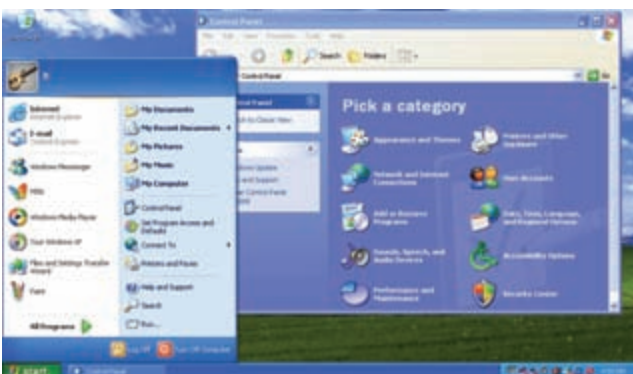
Control Panel

Search Folders

Control Panel

Control Panel

Switch to Classic View

Pick a category

Appearance and Themes

Printers and Other Hardware

Network and Internet Connections

User Accounts

Add or Remove Programs

Date, Time, Language, and Regional Options

Sounds, Speech, and Audio Devices

Accessibility Options

Performance and Maintenance

Security Center

Internet
Internet Explorer

E-mail
Outlook Express

Windows Messenger

MSN

Windows Media Player

Tour Windows XP

Files and Settings Transfer Wizard

Paint

All Programs

My Documents

My Recent Documents

My Pictures

My Music

My Computer

Control Panel

Set Program Access and Defaults

Connect To

Printers and Faxes

Help and Support

Search

Run...

Log Off

Turn Off Computer

start

Control Panel